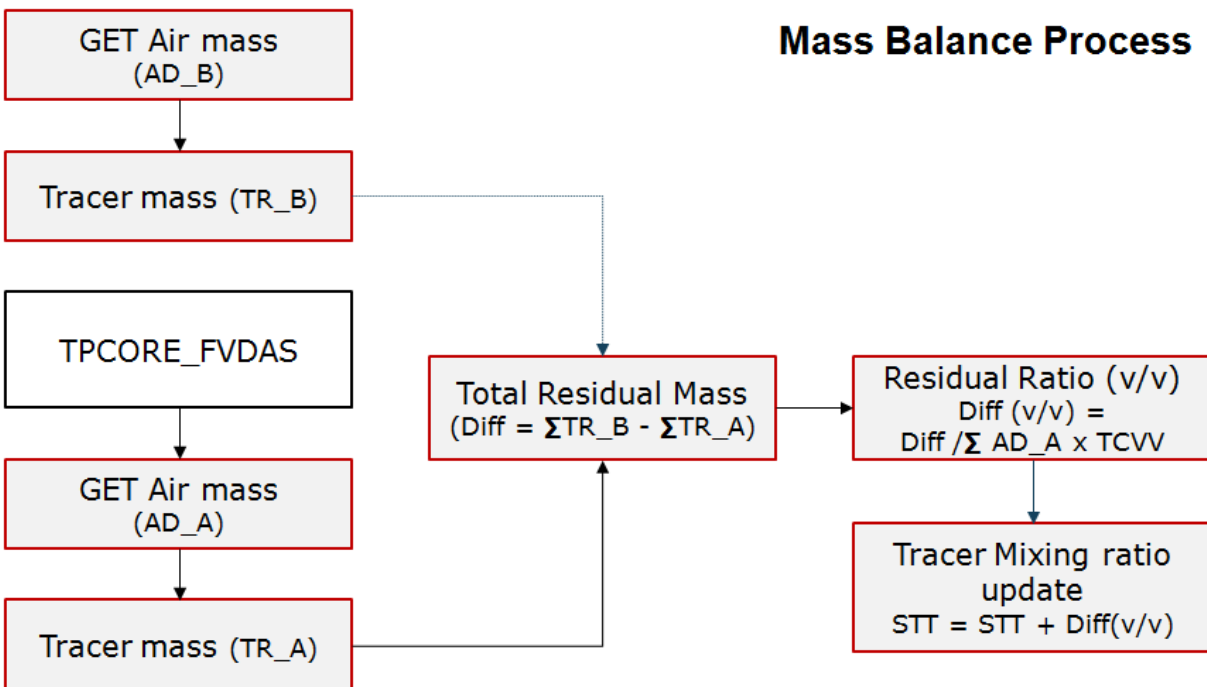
GET Air mass
(AD_B)

Tracer mass (TR_B)

TPCORE_FVDAS

GET Air mass
(AD_A)

Tracer mass (TR_A)

Mass Balance Process

Total Residual Mass
(Diff = $\Sigma$TR_B - $\Sigma$TR_A)

Residual Ratio (v/v)
Diff (v/v) =
Diff /$\Sigma$ AD_A x TCVV

Tracer Mixing ratio update
STT = STT + Diff(v/v)